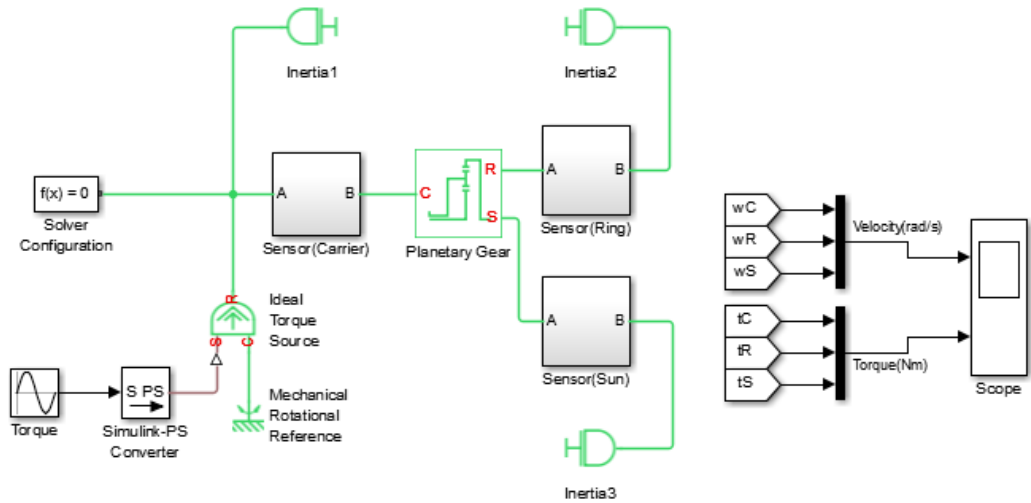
Inertia1

Inertia2

f(x) = 0

Solver Configuration

A

B

Sensor(Carrier)

C

R

S

Planetary Gear

A

B

Sensor(Ring)

wC

wR

wS

Velocity(rad/s)

tC

tR

tS

Torque(Nm)

Scope

R

C

S

Ideal Torque Source

A

B

Sensor(Sun)

Torque

S PS

Simulink-PS Converter

Mechanical Rotational Reference

Inertia3